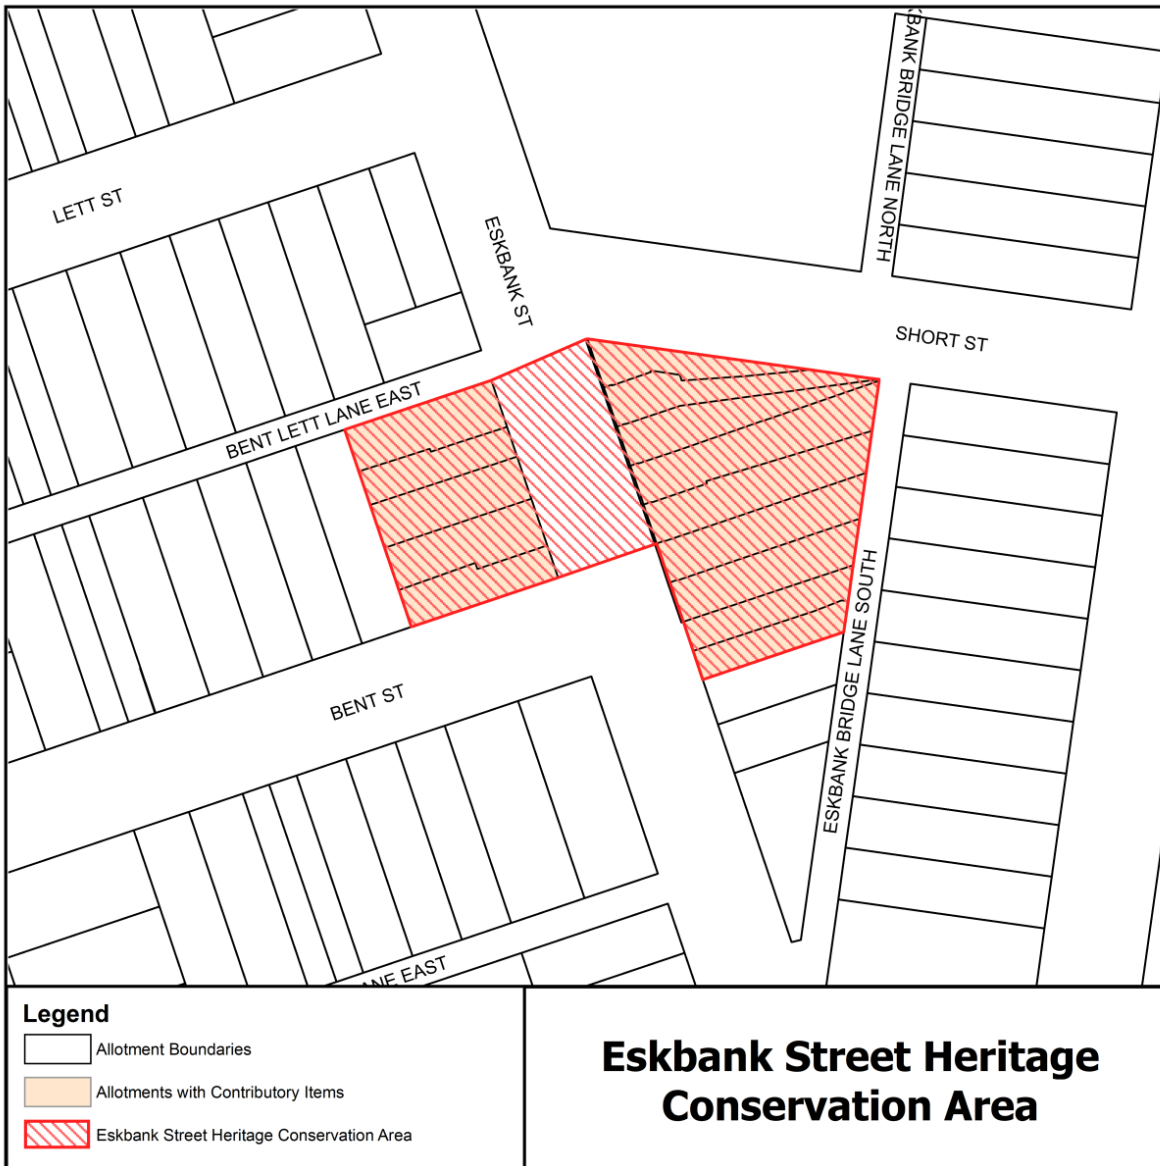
ESKBANK BRIDGE LANE NORTH

LETT ST

ESKBANK ST

SHORT ST

BENT LETT LANE EAST

ESKBANK BRIDGE LANE SOUTH

BENT ST

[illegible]NE EAST

Legend

Allotment Boundaries

Allotments with Contributory Items

Eskbank Street Heritage Conservation Area

Eskbank Street Heritage Conservation Area